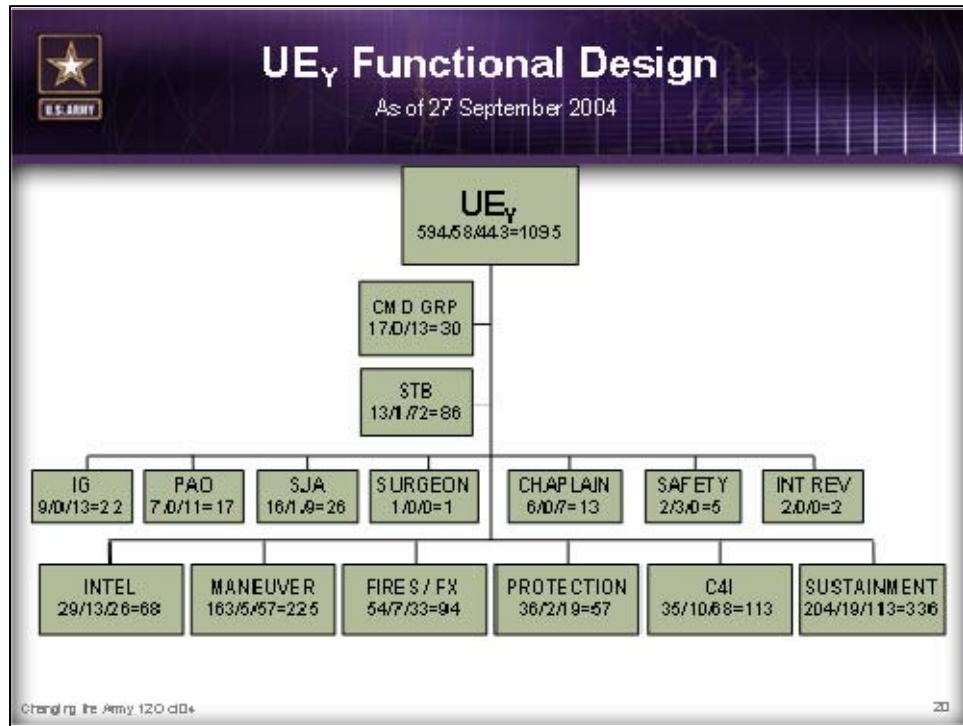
U.S. ARMY

UE$_Y$ Functional Design
As of 27 September 2004

UE$_Y$
594/58/443=1095

CMD GRP
17/0/13=30

STB
13/1/72=86

IG
9/0/13=22

PAO
7/0/11=17

SJA
16/1/9=26

SURGEON
1/0/0=1

CHAPLAIN
6/0/7=13

SAFETY
2/3/0=5

INT REV
2/0/0=2

INTEL
29/13/26=68

MANEUVER
163/5/57=225

FIRES / FX
54/7/33=94

PROTECTION
36/2/19=57

C4I
35/10/68=113

SUSTAINMENT
204/19/113=336

Changing the Army 12 Oct 04

20